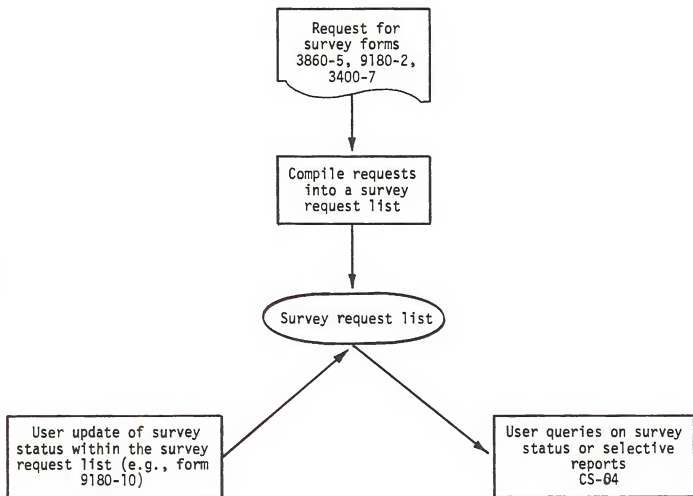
Request for survey forms 3860-5, 9180-2, 3400-7

Compile requests into a survey request list

Survey request list

User update of survey status within the survey request list (e.g., form 9180-10)

User queries on survey status or selective reports CS-04